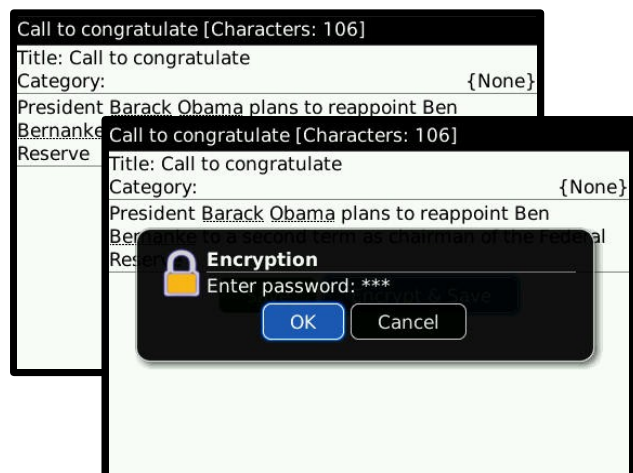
Call to congratulate [Characters: 106]
Title: Call to congratulate
Category: {None}
President Barack Obama plans to reappoint Ben Bernanke
Reserve

Call to congratulate [Characters: 106]
Title: Call to congratulate
Category: {None}
President Barack Obama plans to reappoint Ben Bernanke to a second term as chairman of the Federal Rese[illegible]

Encryption
Enter password: ***
OK Cancel

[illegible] Encrypt & Save